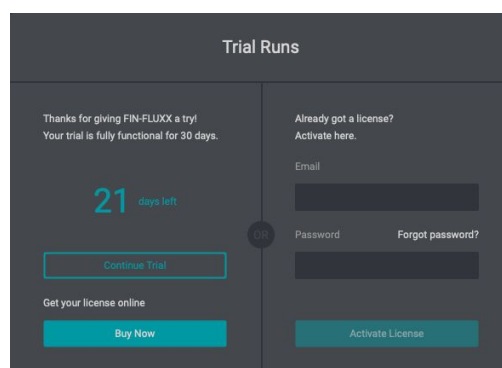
Trial Runs

Thanks for giving FIN-FLUXX a try!
Your trial is fully functional for 30 days.

21 days left

Continue Trial

Get your license online

Buy Now

OR

Already got a license?
Activate here.

Email

Password

Forgot password?

Activate License